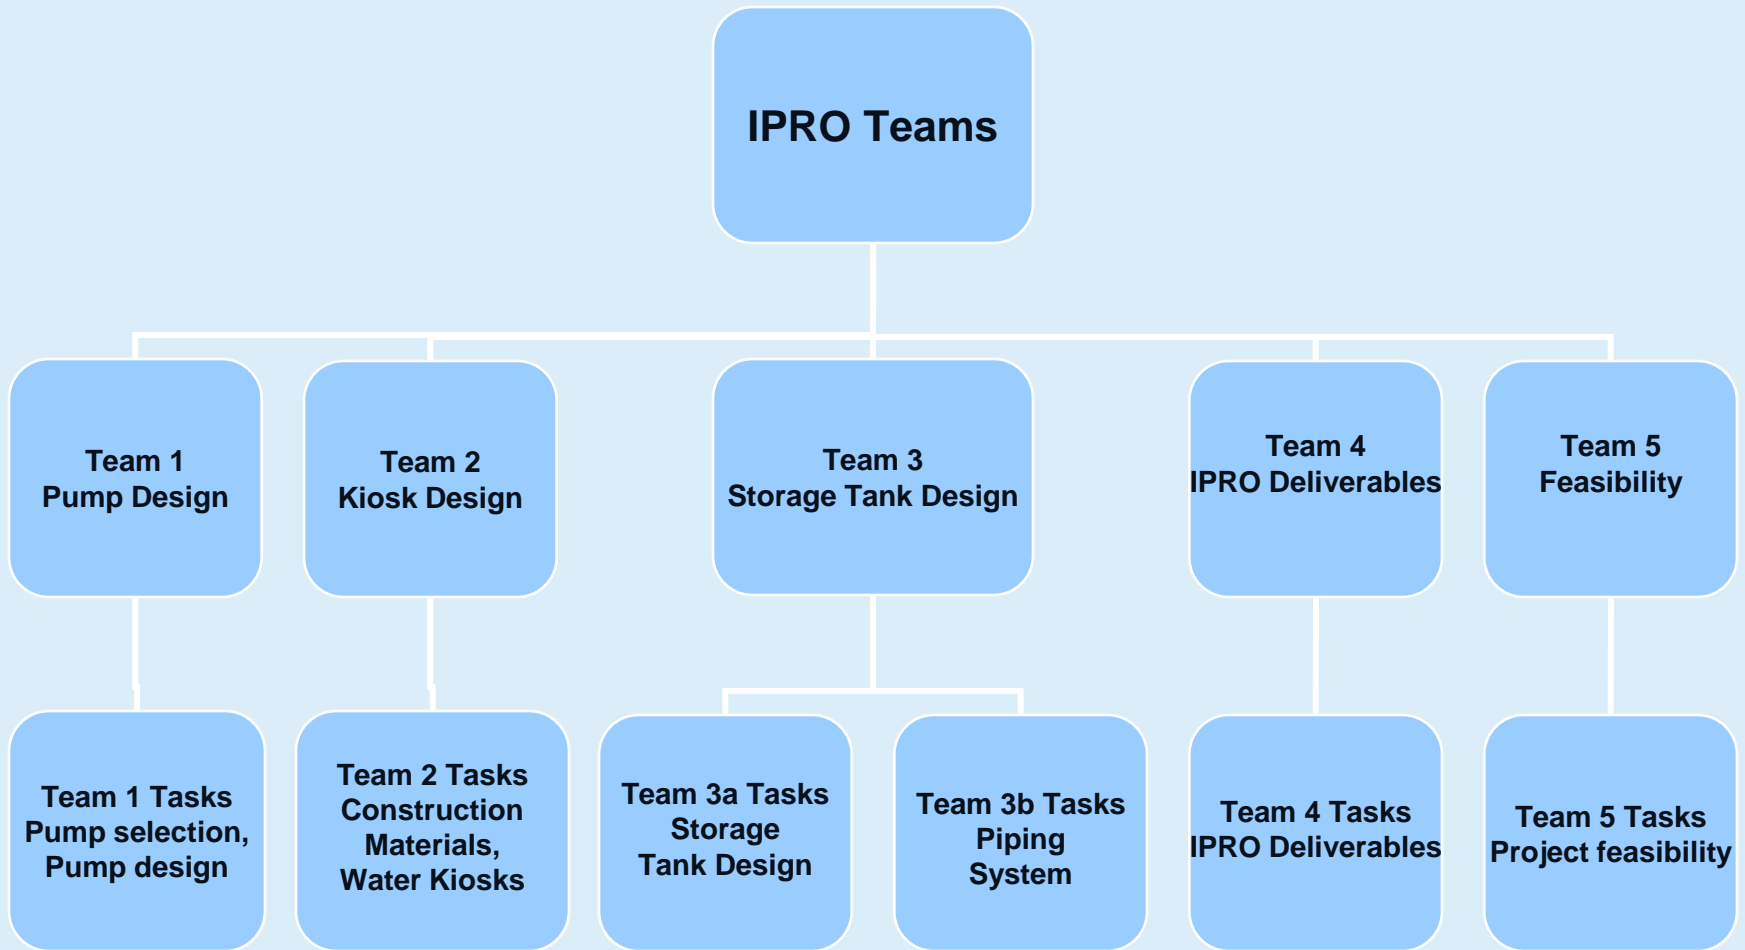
IPRO Teams

Team 1
Pump Design

Team 2
Kiosk Design

Team 3
Storage Tank Design

Team 4
IPRO Deliverables

Team 5
Feasibility

Team 1 Tasks
Pump selection,
Pump design

Team 2 Tasks
Construction
Materials,
Water Kiosks

Team 3a Tasks
Storage
Tank Design

Team 3b Tasks
Piping
System

Team 4 Tasks
IPRO Deliverables

Team 5 Tasks
Project feasibility